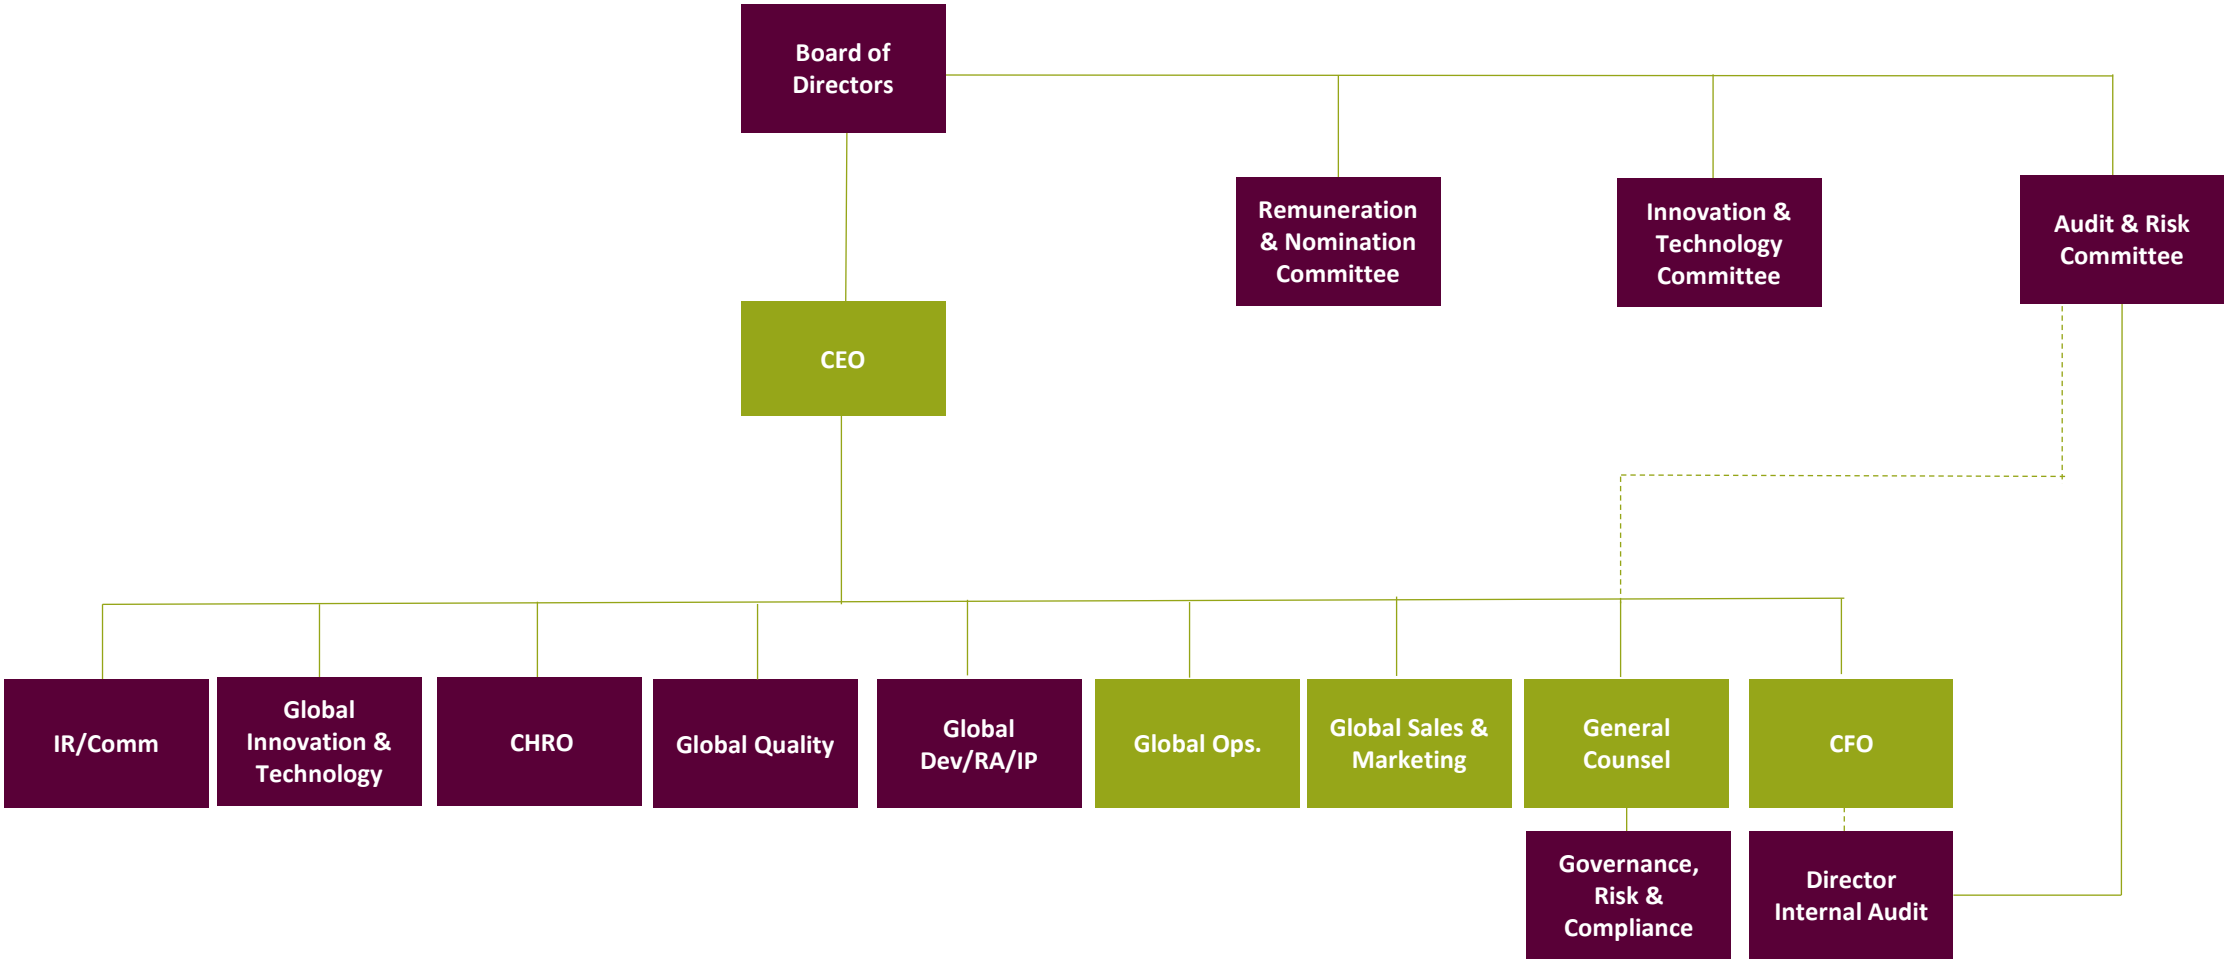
Board of Directors

Remuneration & Nomination Committee

Innovation & Technology Committee

Audit & Risk Committee

CEO

IR/Comm

Global Innovation & Technology

CHRO

Global Quality

Global Dev/RA/IP

Global Ops.

Global Sales & Marketing

General Counsel

CFO

Governance, Risk & Compliance

Director Internal Audit